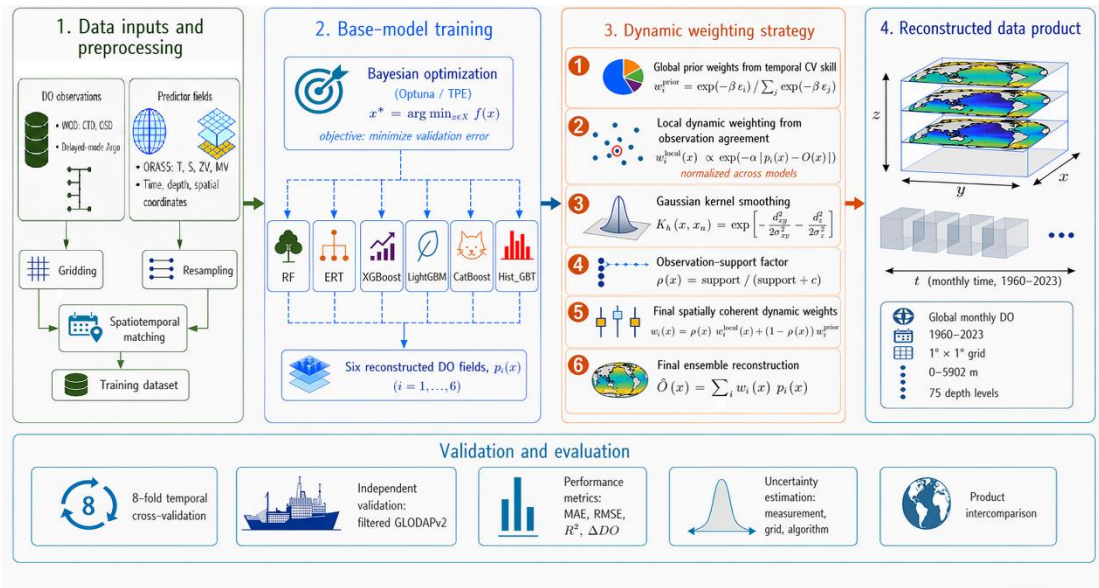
1. Data inputs and preprocessing

DO observations
• WOD: CTD, OSD
• Delayed-mode Argo

Predictor fields
• ORAS5: T, S, ZV, MV
• Time, depth, spatial coordinates

Gridding

Resampling

Spatiotemporal matching

Training dataset

2. Base-model training

Bayesian optimization
(Optuna / TPE)
$x^* = \arg\min_{x \in X} f(x)$
objective: minimize validation error

RF
ERT
XGBoost
LightGBM
CatBoost
Hist_GBT

Six reconstructed DO fields, $p_i(x)$
$(i = 1, \ldots, 6)$

3. Dynamic weighting strategy

1
Global prior weights from temporal CV skill
$w_i^{\text{prior}} = \exp(-\beta\, \epsilon_i) / \sum_j \exp(-\beta\, \epsilon_j)$

2
Local dynamic weighting from observation agreement
$w_i^{\text{local}}(x) \propto \exp(-\alpha\, |p_i(x) - O(x)|)$
normalized across models

3
Gaussian kernel smoothing
$K_h(x, x_n) = \exp\left[-\frac{d_{xy}^2}{2\sigma_{xy}^2} - \frac{d_z^2}{2\sigma_z^2}\right]$

4
Observation-support factor
$\rho(x) = \text{support} / (\text{support} + c)$

5
Final spatially coherent dynamic weights
$w_i(x) = \rho(x)\, w_i^{\text{local}}(x) + (1 - \rho(x))\, w_i^{\text{prior}}$

6
Final ensemble reconstruction
$\hat{O}(x) = \sum_i w_i(x)\, p_i(x)$

4. Reconstructed data product

$z$
$y$
$x$

$t$ (monthly time, 1960–2023)

Global monthly DO
1960–2023
1° × 1° grid
0–5902 m
75 depth levels

Validation and evaluation

8
8-fold temporal cross-validation

Independent validation: filtered GLODAPv2

Performance metrics: MAE, RMSE, $R^2$, $\Delta DO$

Uncertainty estimation: measurement, grid, algorithm

Product intercomparison